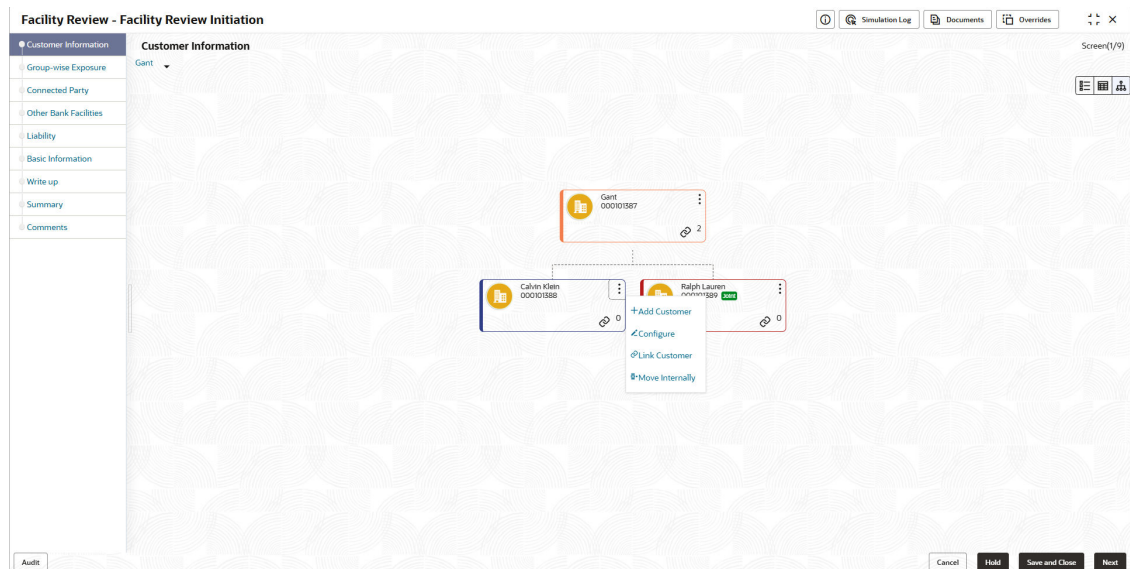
Facility Review - Facility Review Initiation

Simulation Log | Documents | Overrides

Customer Information
Group-wise Exposure
Connected Party
Other Bank Facilities
Liability
Basic Information
Write up
Summary
Comments

Customer Information
Screen(1/9)
Gant

Gant
000101387
2

Calvin Klein
000101388
0

Ralph Lauren
000101389 Joint
0

+Add Customer
Configure
Link Customer
Move Internally

Audit
Cancel
Hold
Save and Close
Next